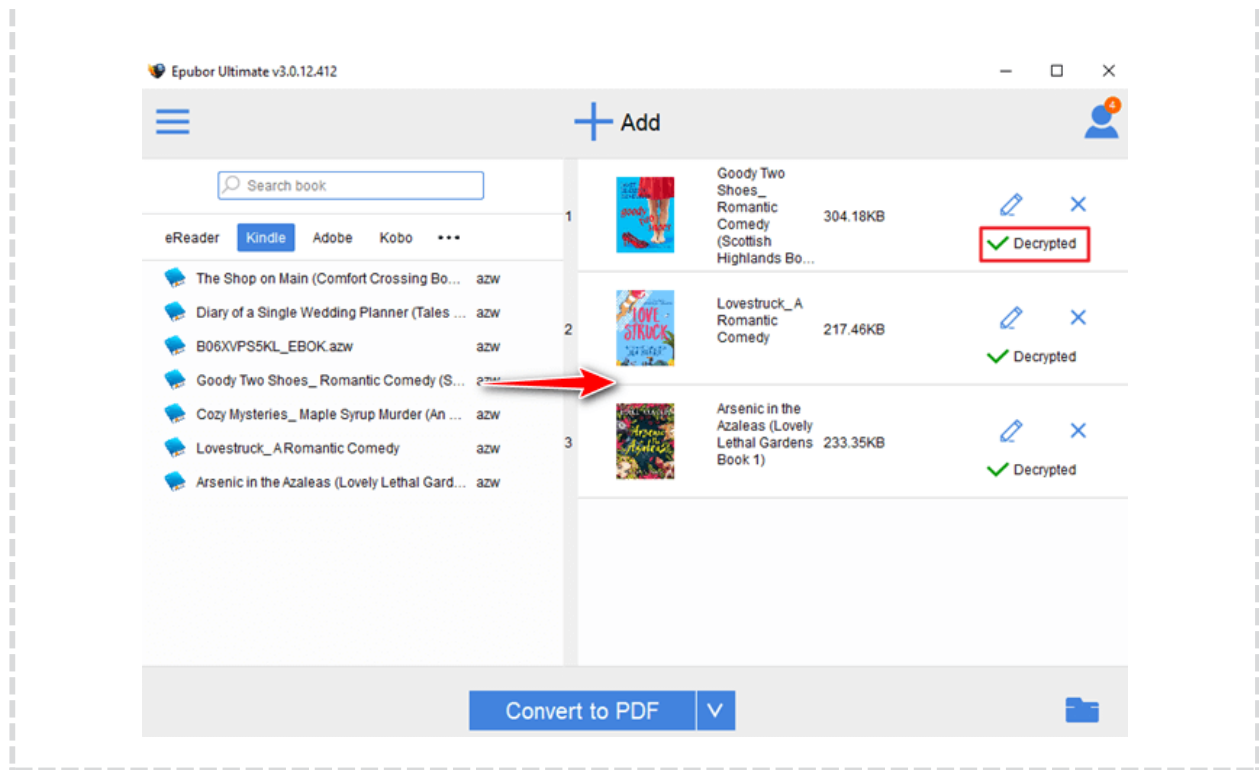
Epubor Ultimate v3.0.12.412

Add

4

Search book

eReader Kindle Adobe Kobo •••

The Shop on Main (Comfort Crossing Bo... azw
Diary of a Single Wedding Planner (Tales ... azw
B06XVPS5KL_EBOK.azw azw
Goody Two Shoes_ Romantic Comedy (S... azw
Cozy Mysteries_ Maple Syrup Murder (An ... azw
Lovestruck_ A Romantic Comedy azw
Arsenic in the Azaleas (Lovely Lethal Gard... azw

1 Goody Two Shoes_ Romantic Comedy (Scottish Highlands Bo... 304.18KB Decrypted

2 Lovestruck_ A Romantic Comedy 217.46KB Decrypted

3 Arsenic in the Azaleas (Lovely Lethal Gardens Book 1) 233.35KB Decrypted

Convert to PDF